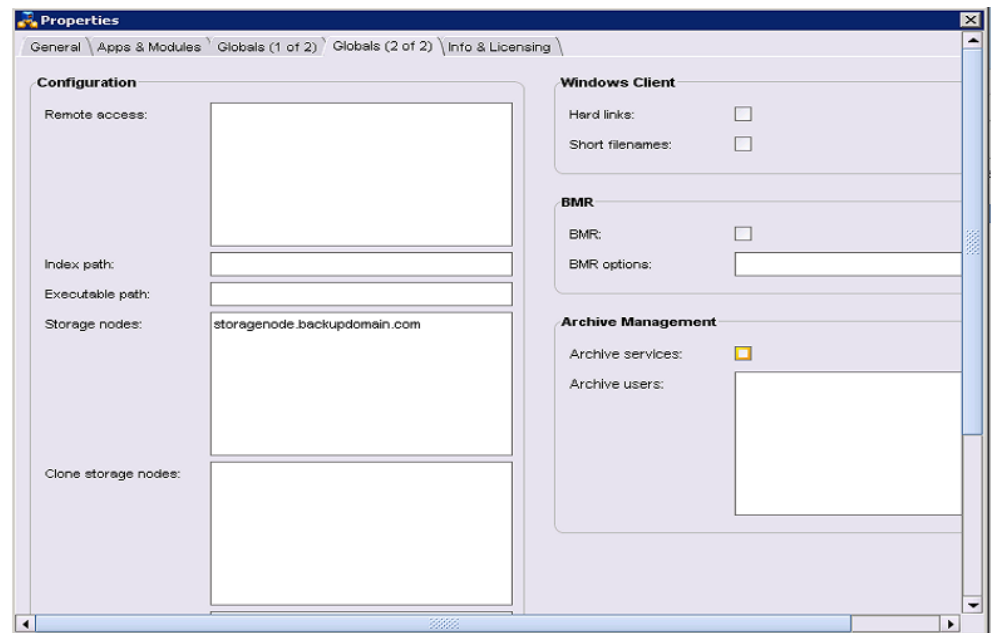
Properties

General | Apps & Modules | Globals (1 of 2) | Globals (2 of 2) | Info & Licensing

Configuration

Remote access:

Index path:

Executable path:

Storage nodes: storagenode.backupdomain.com

Clone storage nodes:

Windows Client

Hard links:

Short filenames:

BMR

BMR:

BMR options:

Archive Management

Archive services:

Archive users: